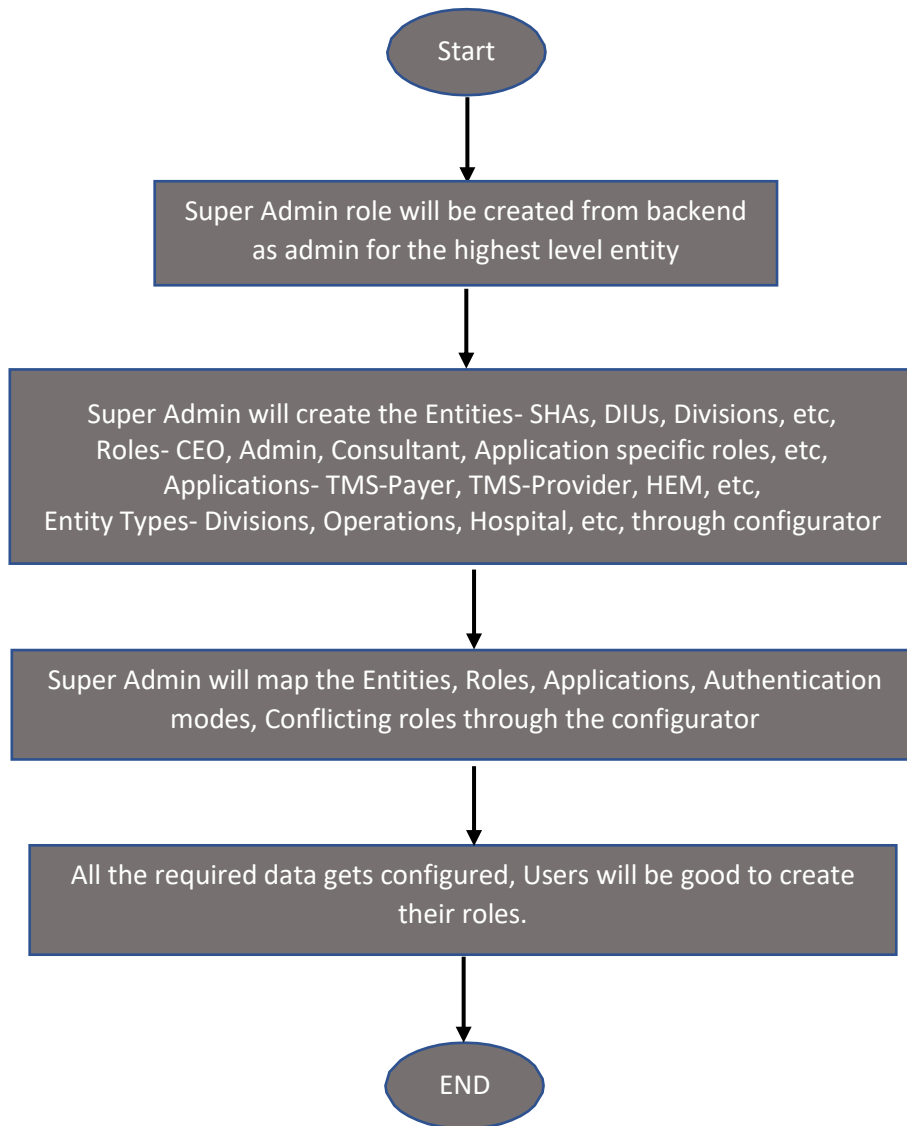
Start

Super Admin role will be created from backend as admin for the highest level entity

Super Admin will create the Entities- SHAs, DIUs, Divisions, etc, Roles- CEO, Admin, Consultant, Application specific roles, etc, Applications- TMS-Payer, TMS-Provider, HEM, etc, Entity Types- Divisions, Operations, Hospital, etc, through configurator

Super Admin will map the Entities, Roles, Applications, Authentication modes, Conflicting roles through the configurator

All the required data gets configured, Users will be good to create their roles.

END